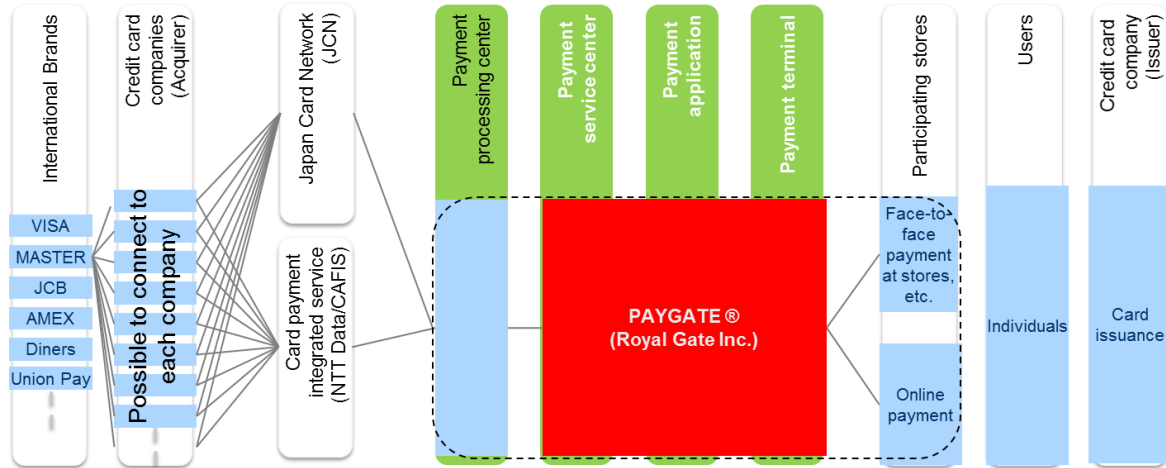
International Brands

VISA
MASTER
JCB
AMEX
Diners
Union Pay

Credit card companies (Acquirer)

Possible to connect to each company

Japan Card Network (JCN)

Card payment integrated service (NTT Data/CAFIS)

Payment processing center

Payment service center

Payment application

Payment terminal

PAYGATE ®
(Royal Gate Inc.)

Participating stores

Face-to-face payment at stores, etc.

Online payment

Users

Individuals

Credit card company (Issuer)

Card issuance